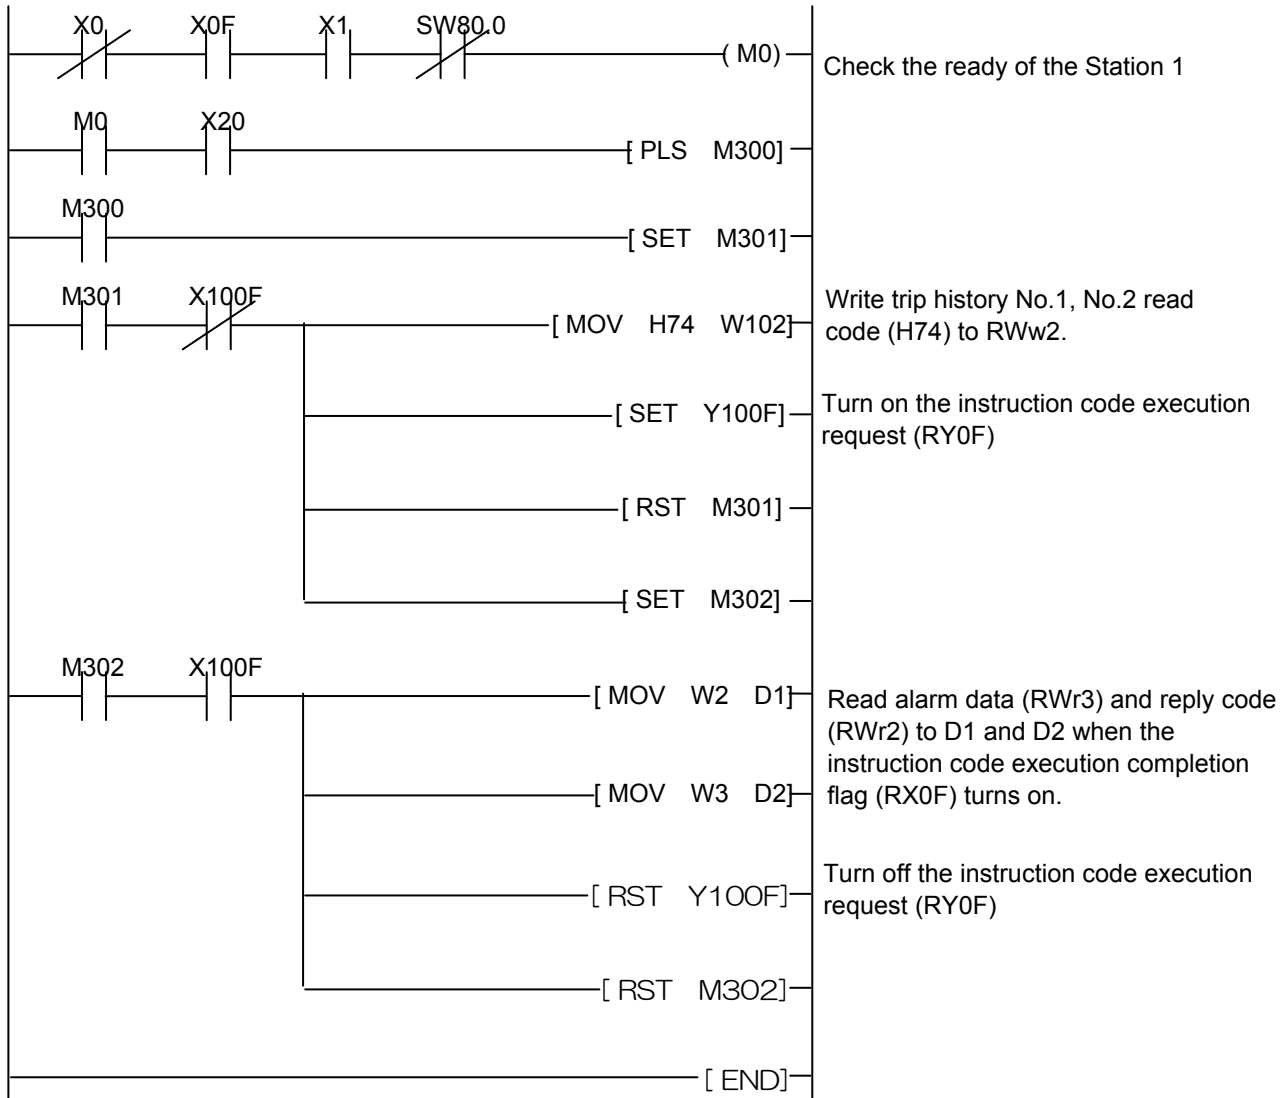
X0 X0F X1 SW80.0

( M0)

Check the ready of the Station 1

M0 X20

[ PLS M300]

M300

[ SET M301]

M301 X100F

[ MOV H74 W102]

Write trip history No.1, No.2 read code (H74) to RWw2.

[ SET Y100F]

Turn on the instruction code execution request (RY0F)

[ RST M301]

[ SET M302]

M302 X100F

[ MOV W2 D1]

Read alarm data (RWr3) and reply code (RWr2) to D1 and D2 when the instruction code execution completion flag (RX0F) turns on.

[ MOV W3 D2]

[ RST Y100F]

Turn off the instruction code execution request (RY0F)

[ RST M302]

[ END]